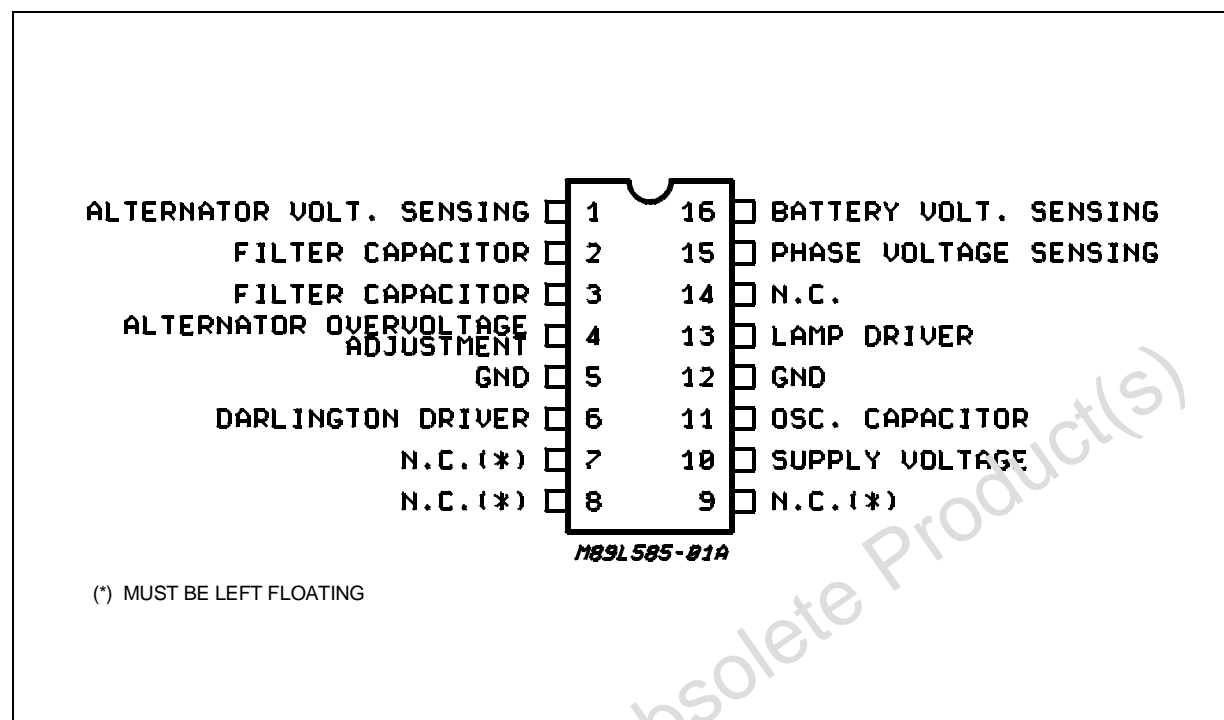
ALTERNATOR VOLT. SENSING 1
FILTER CAPACITOR 2
FILTER CAPACITOR 3
ALTERNATOR OVERVOLTAGE ADJUSTMENT 4
GND 5
DARLINGTON DRIVER 6
N.C.(*) 7
N.C.(*) 8

16 BATTERY VOLT. SENSING
15 PHASE VOLTAGE SENSING
14 N.C.
13 LAMP DRIVER
12 GND
11 OSC. CAPACITOR
10 SUPPLY VOLTAGE
9 N.C.(*)

M89L585-01A

(*) MUST BE LEFT FLOATING

Obsolete Product(s)